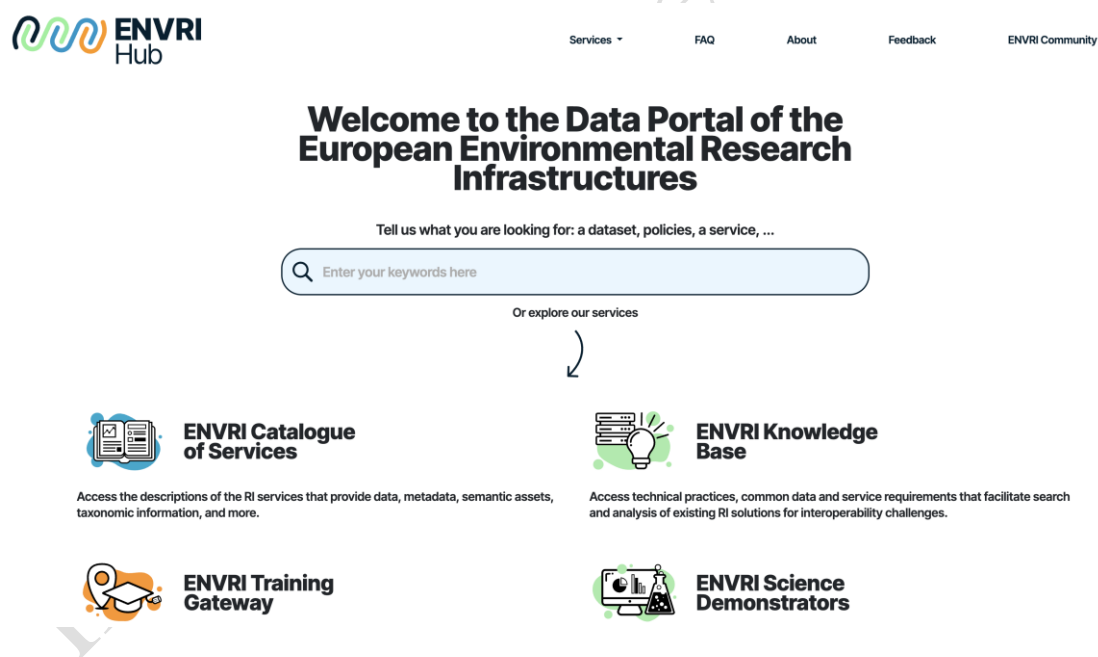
ENVRI Hub

Services FAQ About Feedback ENVRI Community

Welcome to the Data Portal of the European Environmental Research Infrastructures

Tell us what you are looking for: a dataset, policies, a service, ...

Enter your keywords here

Or explore our services

ENVRI Catalogue of Services

Access the descriptions of the RI services that provide data, metadata, semantic assets, taxonomic information, and more.

ENVRI Knowledge Base

Access technical practices, common data and service requirements that facilitate search and analysis of existing RI solutions for interoperability challenges.

ENVRI Training Gateway

ENVRI Science Demonstrators